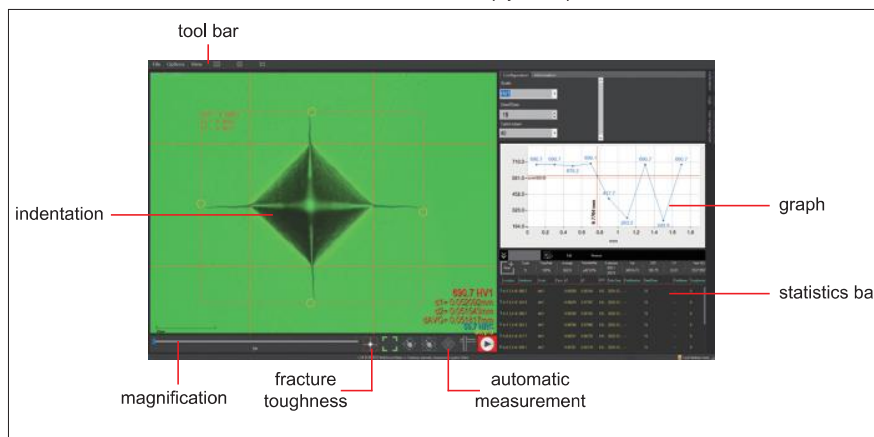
tool bar

indentation

graph

statistics ba

magnification

fracture toughness

automatic measurement

File Options View

Configuration Information

690.7 HV1
d1= 0.05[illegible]mm
d2= 0.05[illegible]mm
dAVG= 0.05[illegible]mm
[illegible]

713.0
591.0
458.0
325.0
194.0

0 0.2 0.4 0.6 0.8 1 1.2 1.4 1.6 1.8
mm